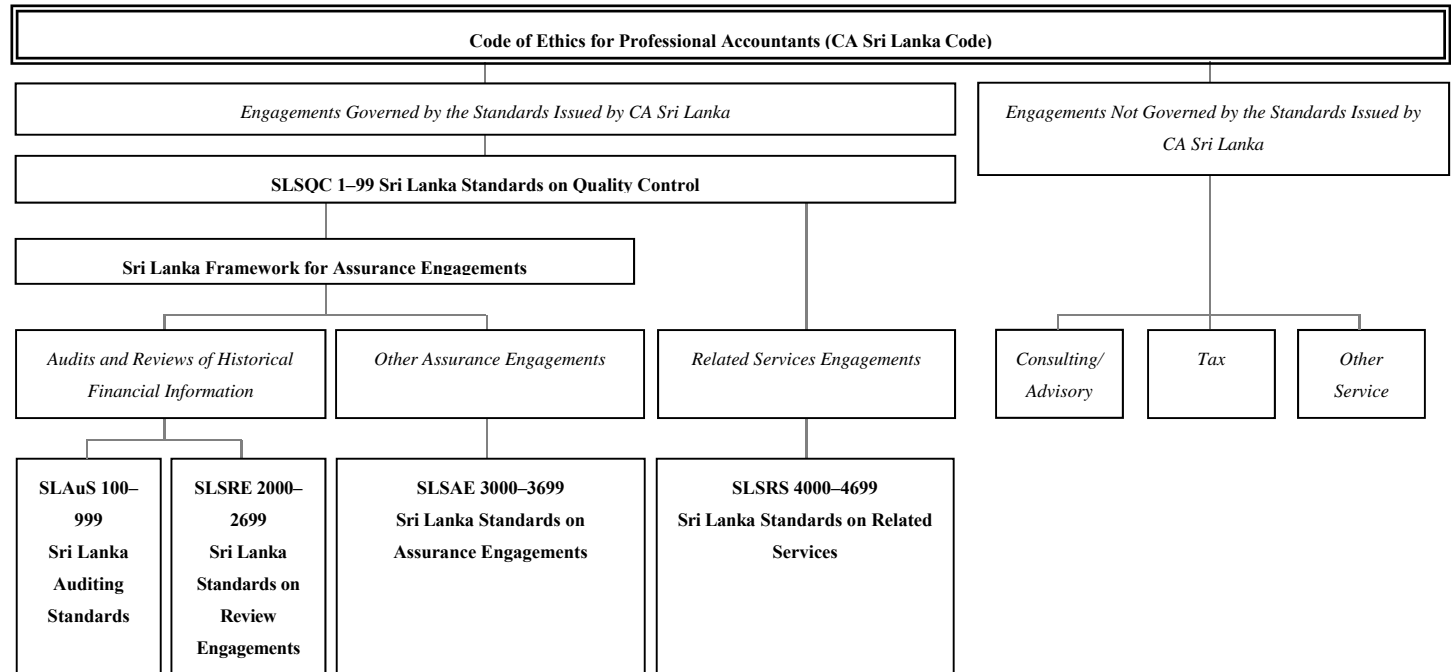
Code of Ethics for Professional Accountants (CA Sri Lanka Code)

Engagements Governed by the Standards Issued by CA Sri Lanka

Engagements Not Governed by the Standards Issued by CA Sri Lanka

SLSQC 1–99 Sri Lanka Standards on Quality Control

Sri Lanka Framework for Assurance Engagements

Audits and Reviews of Historical Financial Information

Other Assurance Engagements

Related Services Engagements

Consulting/ Advisory

Tax

Other Service

SLAuS 100–999 Sri Lanka Auditing Standards

SLSRE 2000–2699 Sri Lanka Standards on Review Engagements

SLSAE 3000–3699 Sri Lanka Standards on Assurance Engagements

SLSRS 4000–4699 Sri Lanka Standards on Related Services